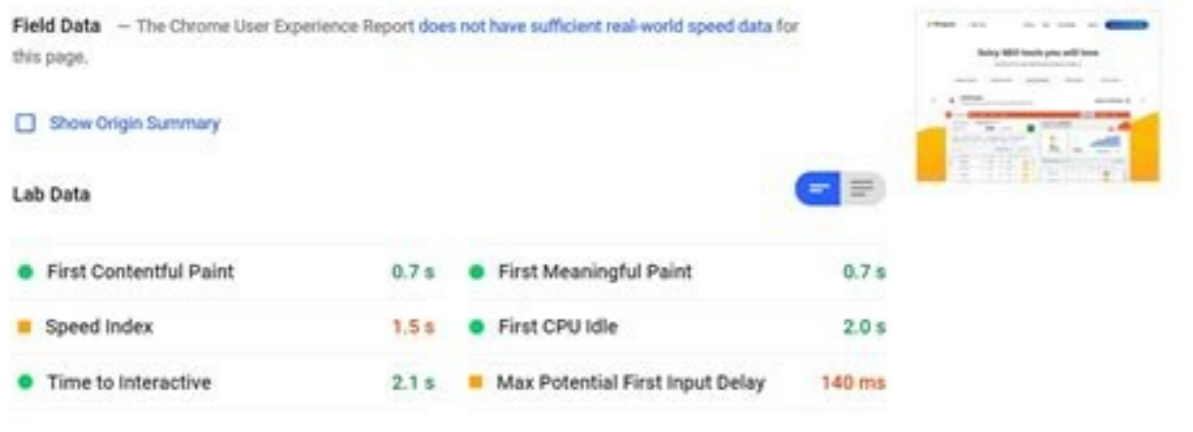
Field Data — The Chrome User Experience Report does not have sufficient real-world speed data for this page.

Show Origin Summary

Lab Data

| | | | |
|---|---|---|---|
| First Contentful Paint | 0.7 s | First Meaningful Paint | 0.7 s |
| Speed Index | 1.5 s | First CPU Idle | 2.0 s |
| Time to Interactive | 2.1 s | Max Potential First Input Delay | 140 ms |

Juicy SEO tools you will love